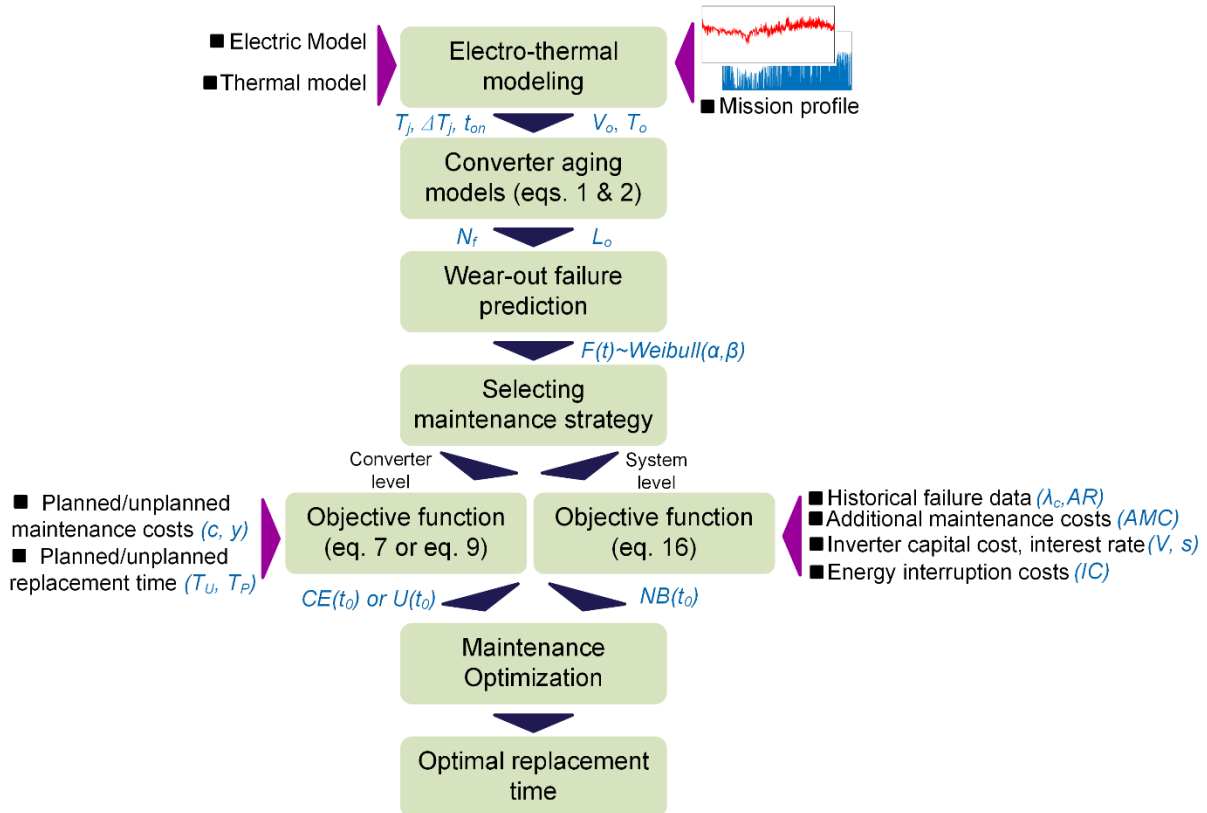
■ Electric Model

■ Thermal model

Electro-thermal modeling

■ Mission profile

$T_j$, $\Delta T_j$, $t_{on}$

$V_o$, $T_o$

Converter aging models (eqs. 1 & 2)

$N_f$

$L_o$

Wear-out failure prediction

$F(t)$~$Weibull(\alpha,\beta)$

Selecting maintenance strategy

Converter level

System level

■ Planned/unplanned maintenance costs $(c, y)$

■ Planned/unplanned replacement time $(T_U, T_P)$

Objective function (eq. 7 or eq. 9)

Objective function (eq. 16)

■ Historical failure data $(\lambda_c, AR)$

■ Additional maintenance costs $(AMC)$

■ Inverter capital cost, interest rate $(V, s)$

■ Energy interruption costs $(IC)$

$CE(t_0)$ or $U(t_0)$

$NB(t_0)$

Maintenance Optimization

Optimal replacement time